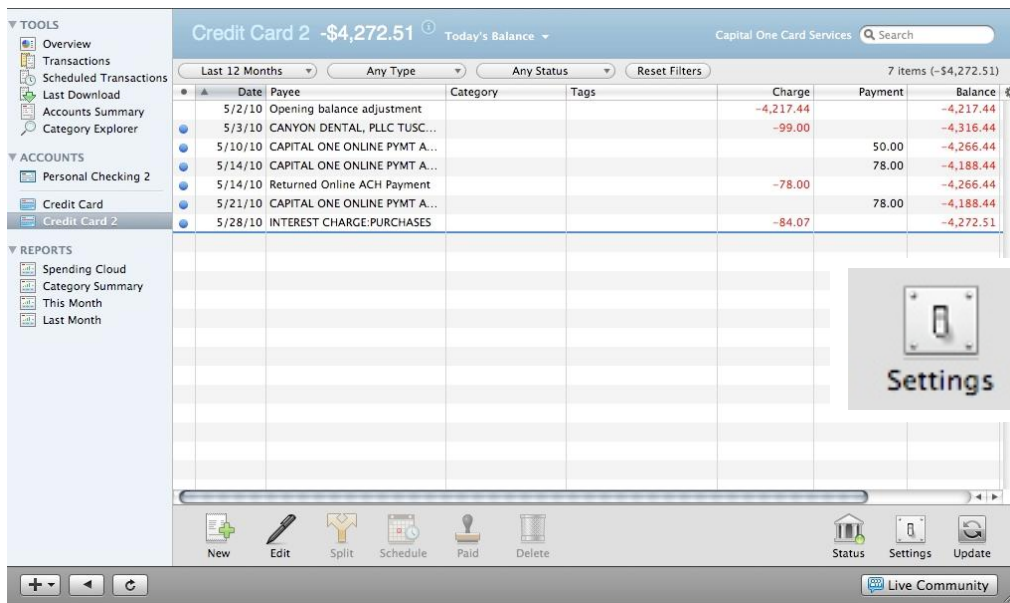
▼ TOOLS
Overview
Transactions
Scheduled Transactions
Last Download
Accounts Summary
Category Explorer

▼ ACCOUNTS
Personal Checking 2
Credit Card
Credit Card 2

▼ REPORTS
Spending Cloud
Category Summary
This Month
Last Month

Credit Card 2 -$4,272.51 Today's Balance
Capital One Card Services
Search

Last 12 Months | Any Type | Any Status | Reset Filters
7 items (-$4,272.51)

| Date | Payee | Category | Tags | Charge | Payment | Balance |
|---|---|---|---|---|---|---|
| 5/2/10 | Opening balance adjustment | | | -4,217.44 | | -4,217.44 |
| 5/3/10 | CANYON DENTAL, PLLC TUSC... | | | -99.00 | | -4,316.44 |
| 5/10/10 | CAPITAL ONE ONLINE PYMT A... | | | | 50.00 | -4,266.44 |
| 5/14/10 | CAPITAL ONE ONLINE PYMT A... | | | | 78.00 | -4,188.44 |
| 5/14/10 | Returned Online ACH Payment | | | -78.00 | | -4,266.44 |
| 5/21/10 | CAPITAL ONE ONLINE PYMT A... | | | | 78.00 | -4,188.44 |
| 5/28/10 | INTEREST CHARGE:PURCHASES | | | -84.07 | | -4,272.51 |

Settings

New Edit Split Schedule Paid Delete
Status Settings Update

Live Community